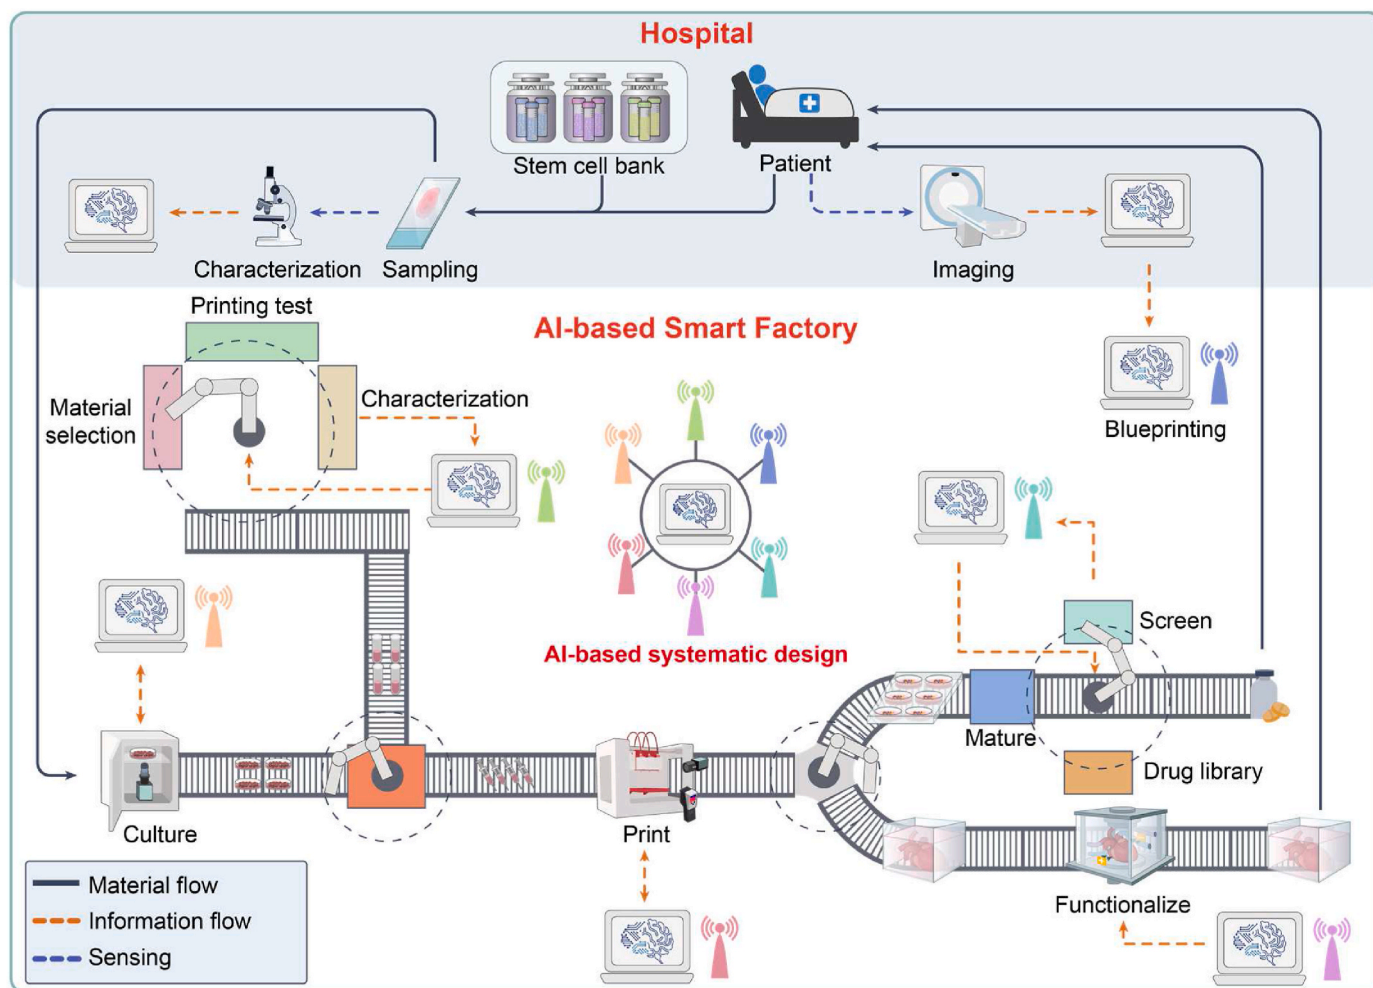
Hospital

Stem cell bank

Patient

Characterization

Sampling

Imaging

AI-based Smart Factory

Printing test

Material selection

Characterization

Blueprinting

AI-based systematic design

Screen

Mature

Drug library

Culture

Print

Functionalize

Material flow

Information flow

Sensing